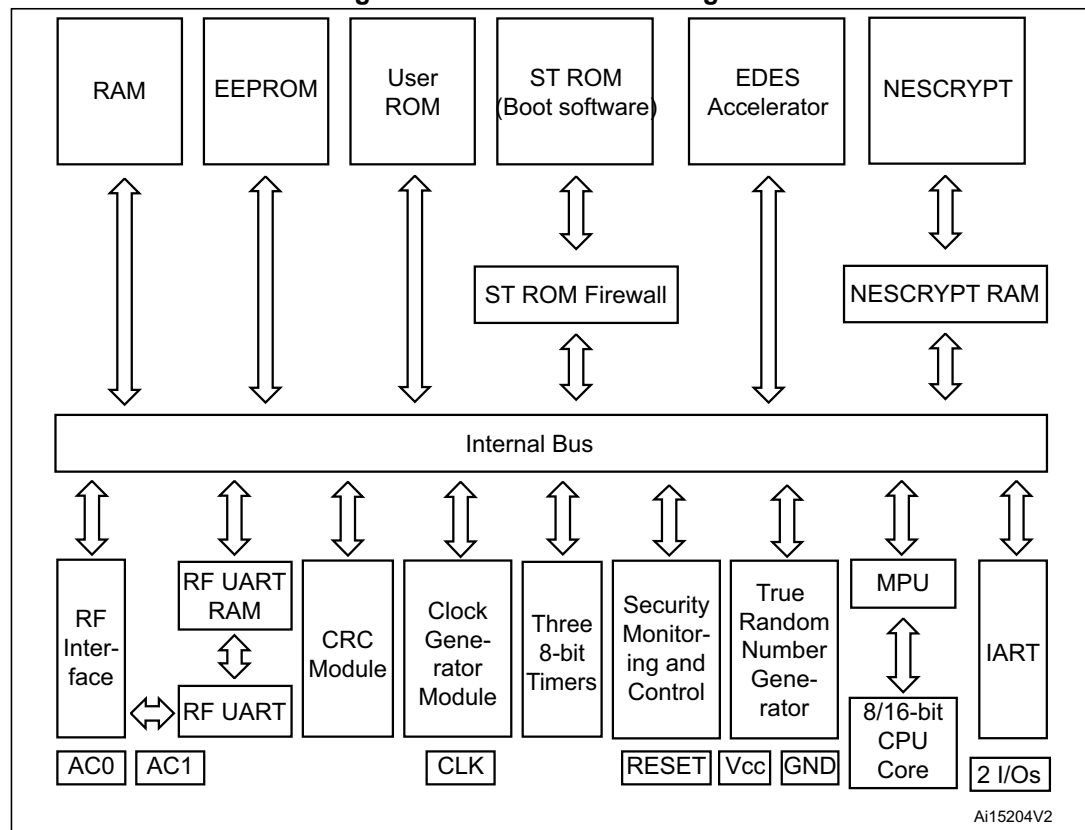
RAM

EEPROM

User ROM

ST ROM (Boot software)

EDES Accelerator

NESCRYPT

ST ROM Firewall

NESCRYPT RAM

Internal Bus

RF Interface

RF UART RAM

RF UART

CRC Module

Clock Generator Module

Three 8-bit Timers

Security Monitoring and Control

True Random Number Generator

MPU

8/16-bit CPU Core

IART

AC0

AC1

CLK

RESET

Vcc

GND

2 I/Os

Ai15204V2